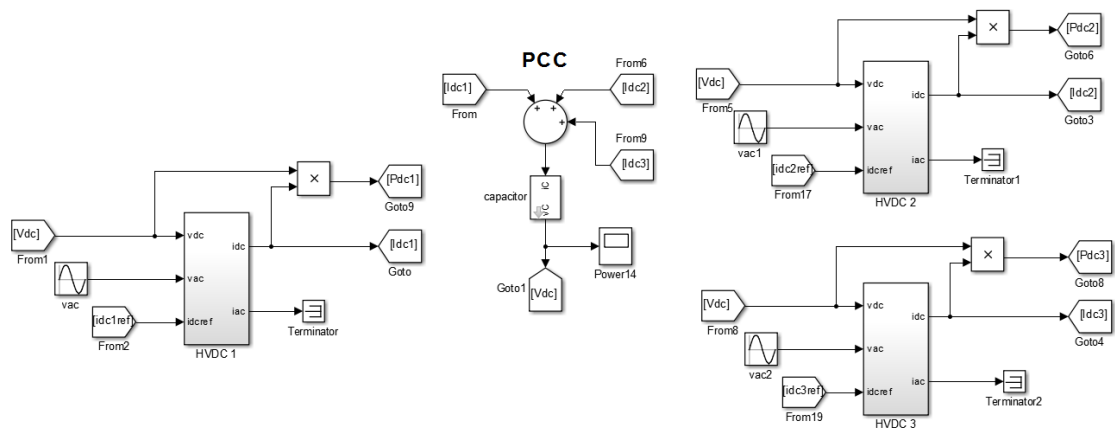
PCC

[Idc1]
From

From6
[Idc2]

From9
[Idc3]

capacitor
IC
VC

Power14

Goto1
[Vdc]

[Vdc]
From1

vac

[idc1ref]
From2

vdc
vac
idcref
idc
iac
HVDC 1

×

[Pdc1]
Goto9

[Idc1]
Goto

Terminator

[Vdc]
From5

vac1

[idc2ref]
From17

vdc
vac
idcref
idc
iac
HVDC 2

×

[Pdc2]
Goto6

[Idc2]
Goto3

Terminator1

[Vdc]
From8

vac2

[idc3ref]
From19

vdc
vac
idcref
idc
iac
HVDC 3

×

[Pdc3]
Goto8

[Idc3]
Goto4

Terminator2